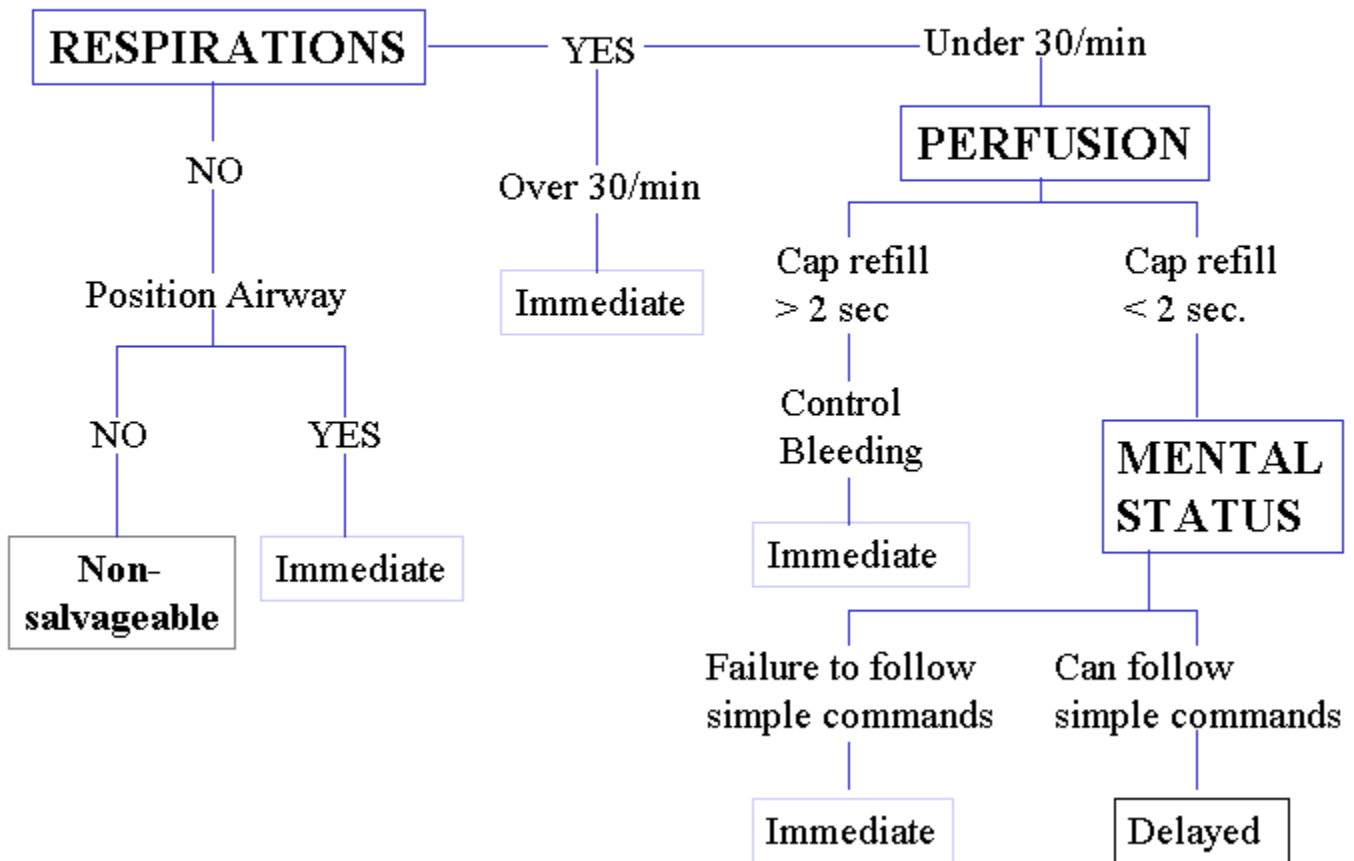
RESPIRATIONS

YES

Under 30/min

NO

Over 30/min

PERFUSION

Position Airway

Immediate

Cap refill > 2 sec

Cap refill < 2 sec.

NO

YES

Control Bleeding

MENTAL STATUS

Non-salvageable

Immediate

Immediate

Failure to follow simple commands

Can follow simple commands

Immediate

Delayed